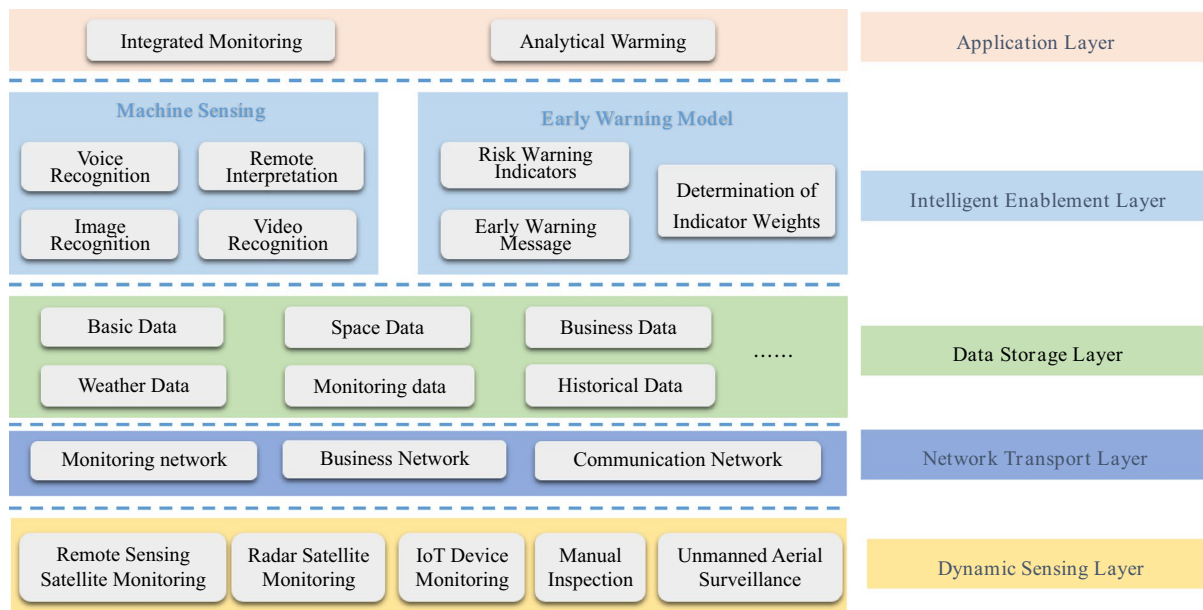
Integrated Monitoring

Analytical Warming

Application Layer

Machine Sensing

Voice Recognition

Remote Interpretation

Image Recognition

Video Recognition

Early Warning Model

Risk Warning Indicators

Early Warning Message

Determination of Indicator Weights

Intelligent Enablement Layer

Basic Data

Space Data

Business Data

Weather Data

Monitoring data

Historical Data

……

Data Storage Layer

Monitoring network

Business Network

Communication Network

Network Transport Layer

Remote Sensing Satellite Monitoring

Radar Satellite Monitoring

IoT Device Monitoring

Manual Inspection

Unmanned Aerial Surveillance

Dynamic Sensing Layer